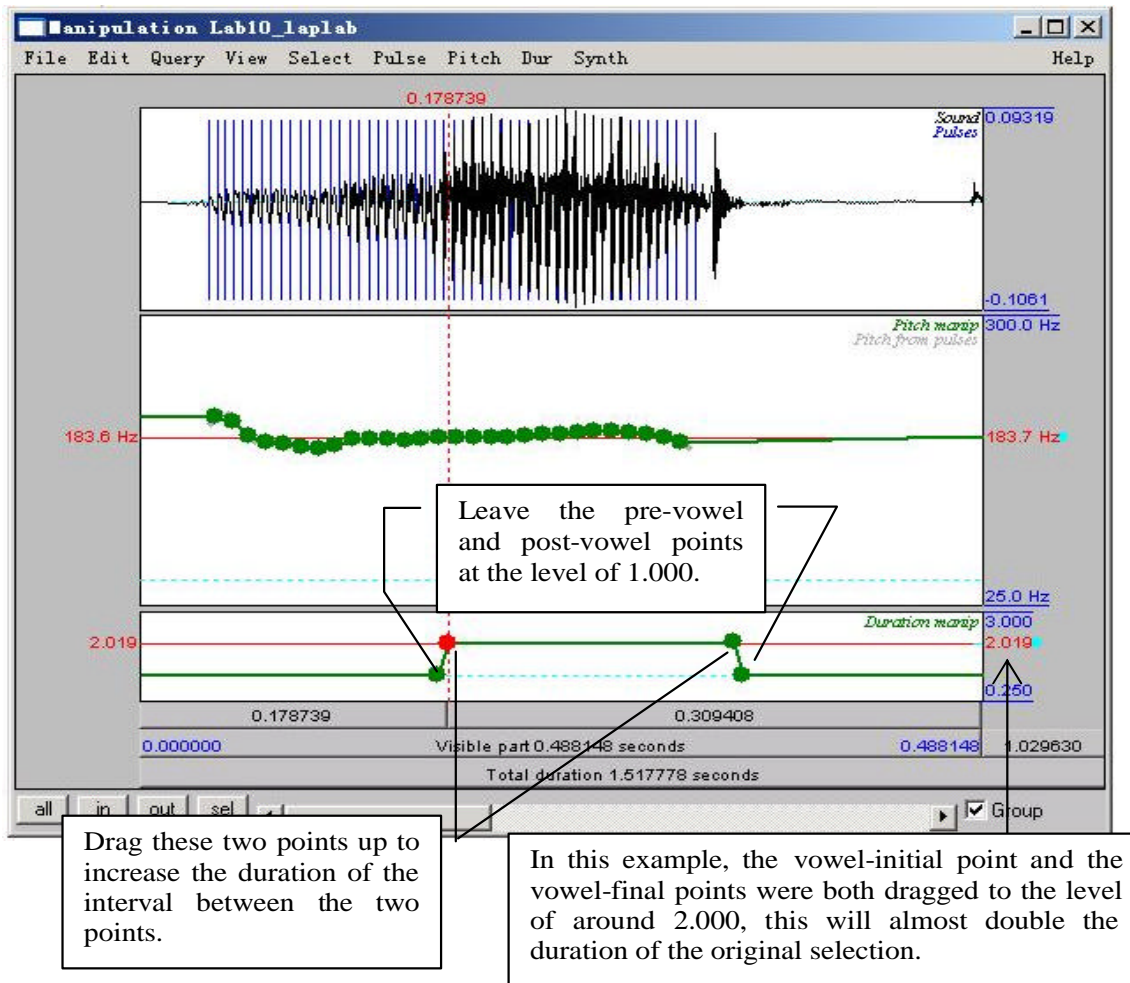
■anipulation Lab10_laplab

File Edit Query View Select Pulse Pitch Dur Synth Help

0.178739

Sound
Pulses
0.09319

-0.1061

Pitch manip
Pitch from pulses
300.0 Hz

183.6 Hz

183.7 Hz

Leave the pre-vowel and post-vowel points at the level of 1.000.

25.0 Hz

Duration manip
3.000

2.019

2.019

0.250

0.178739

0.309408

0.000000

Visible part 0.488148 seconds

0.488148

1.029630

Total duration 1.517778 seconds

all in out sel

Group

Drag these two points up to increase the duration of the interval between the two points.

In this example, the vowel-initial point and the vowel-final points were both dragged to the level of around 2.000, this will almost double the duration of the original selection.